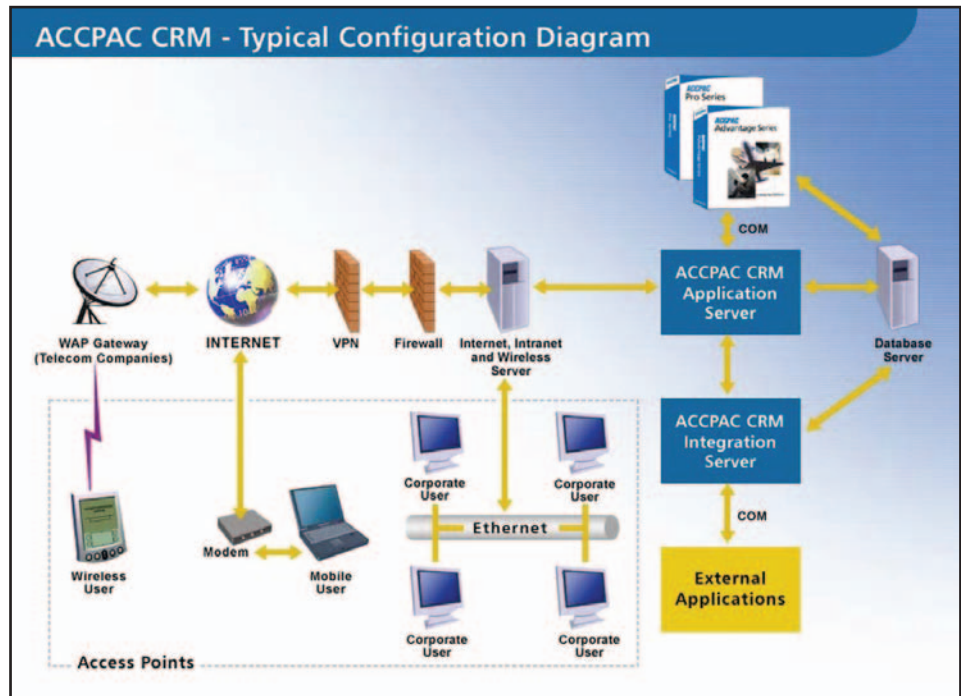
ACCPAC CRM - Typical Configuration Diagram

ACCPAC Pro Series

ACCPAC Advantage Series

COM

WAP Gateway (Telecom Companies)

INTERNET

VPN

Firewall

Internet, Intranet and Wireless Server

ACCPAC CRM Application Server

Database Server

ACCPAC CRM Integration Server

COM

External Applications

Corporate User

Corporate User

Ethernet

Corporate User

Corporate User

Wireless User

Modem

Mobile User

Access Points